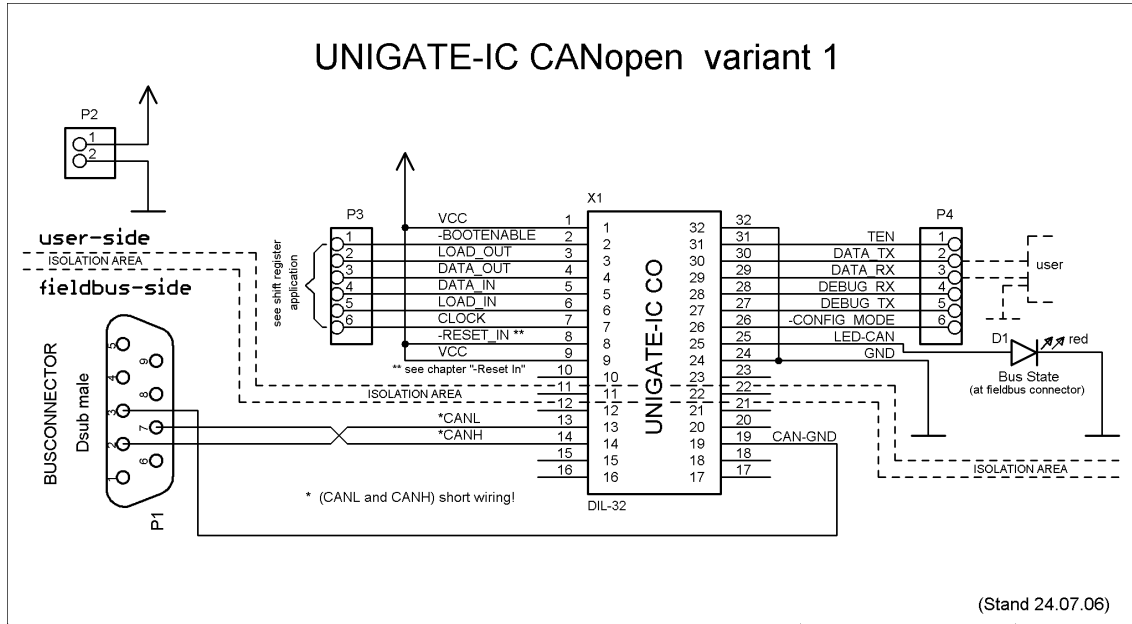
UNIGATE-IC CANopen variant 1

P2
1
2

user-side
ISOLATION AREA
fieldbus-side

P3
1
2
3
4
5
6
see shift register application

VCC
-BOOTENABLE
LOAD_OUT
DATA_OUT
DATA_IN
LOAD_IN
CLOCK
-RESET_IN **
VCC
** see chapter "-Reset In"
ISOLATION AREA
*CANL
*CANH

X1
1 1
2 2
3 3
4 4
5 5
6 6
7 7
8 8
9 9
10 10
11 11
12 12
13 13
14 14
15 15
16 16

UNIGATE-IC CO
DIL-32

32 32
31 31
30 30
29 29
28 28
27 27
26 26
25 25
24 24
23 23
22 22
21 21
20 20
19 19
18 18
17 17

TEN
DATA_TX
DATA_RX
DEBUG_RX
DEBUG_TX
-CONFIG_MODE
LED-CAN
GND
CAN-GND

P4
1
2
3
4
5
6
user

D1
red
Bus State
(at fieldbus connector)

ISOLATION AREA

BUSCONNECTOR
Dsub male
P1
5 9 4 8 3 7 2 6 1

* (CANL and CANH) short wiring!

(Stand 24.07.06)